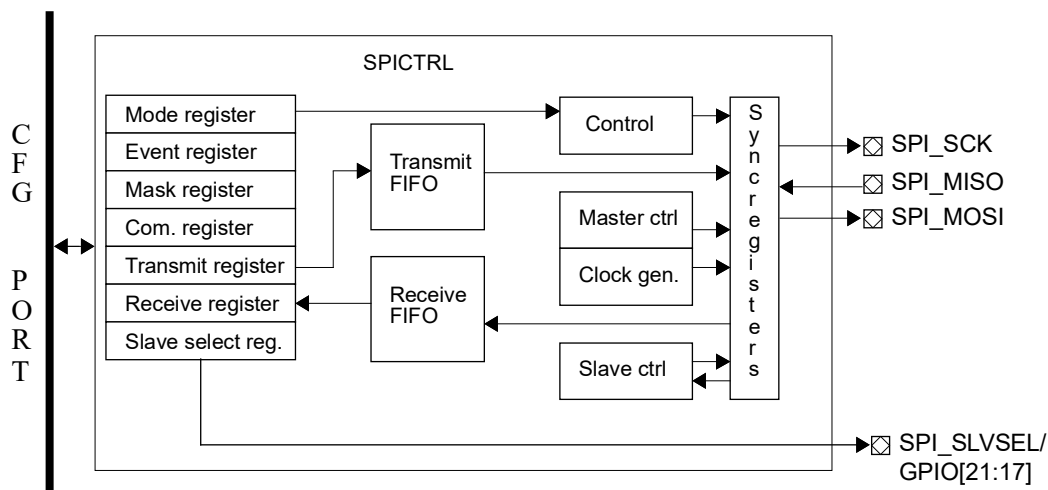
CFG PORT

SPICTRL

Mode register
Event register
Mask register
Com. register
Transmit register
Receive register
Slave select reg.

Transmit FIFO

Receive FIFO

Control

Master ctrl

Clock gen.

Slave ctrl

Syncregisters

SPI_SCK
SPI_MISO
SPI_MOSI

SPI_SLVSEL/ GPIO[21:17]